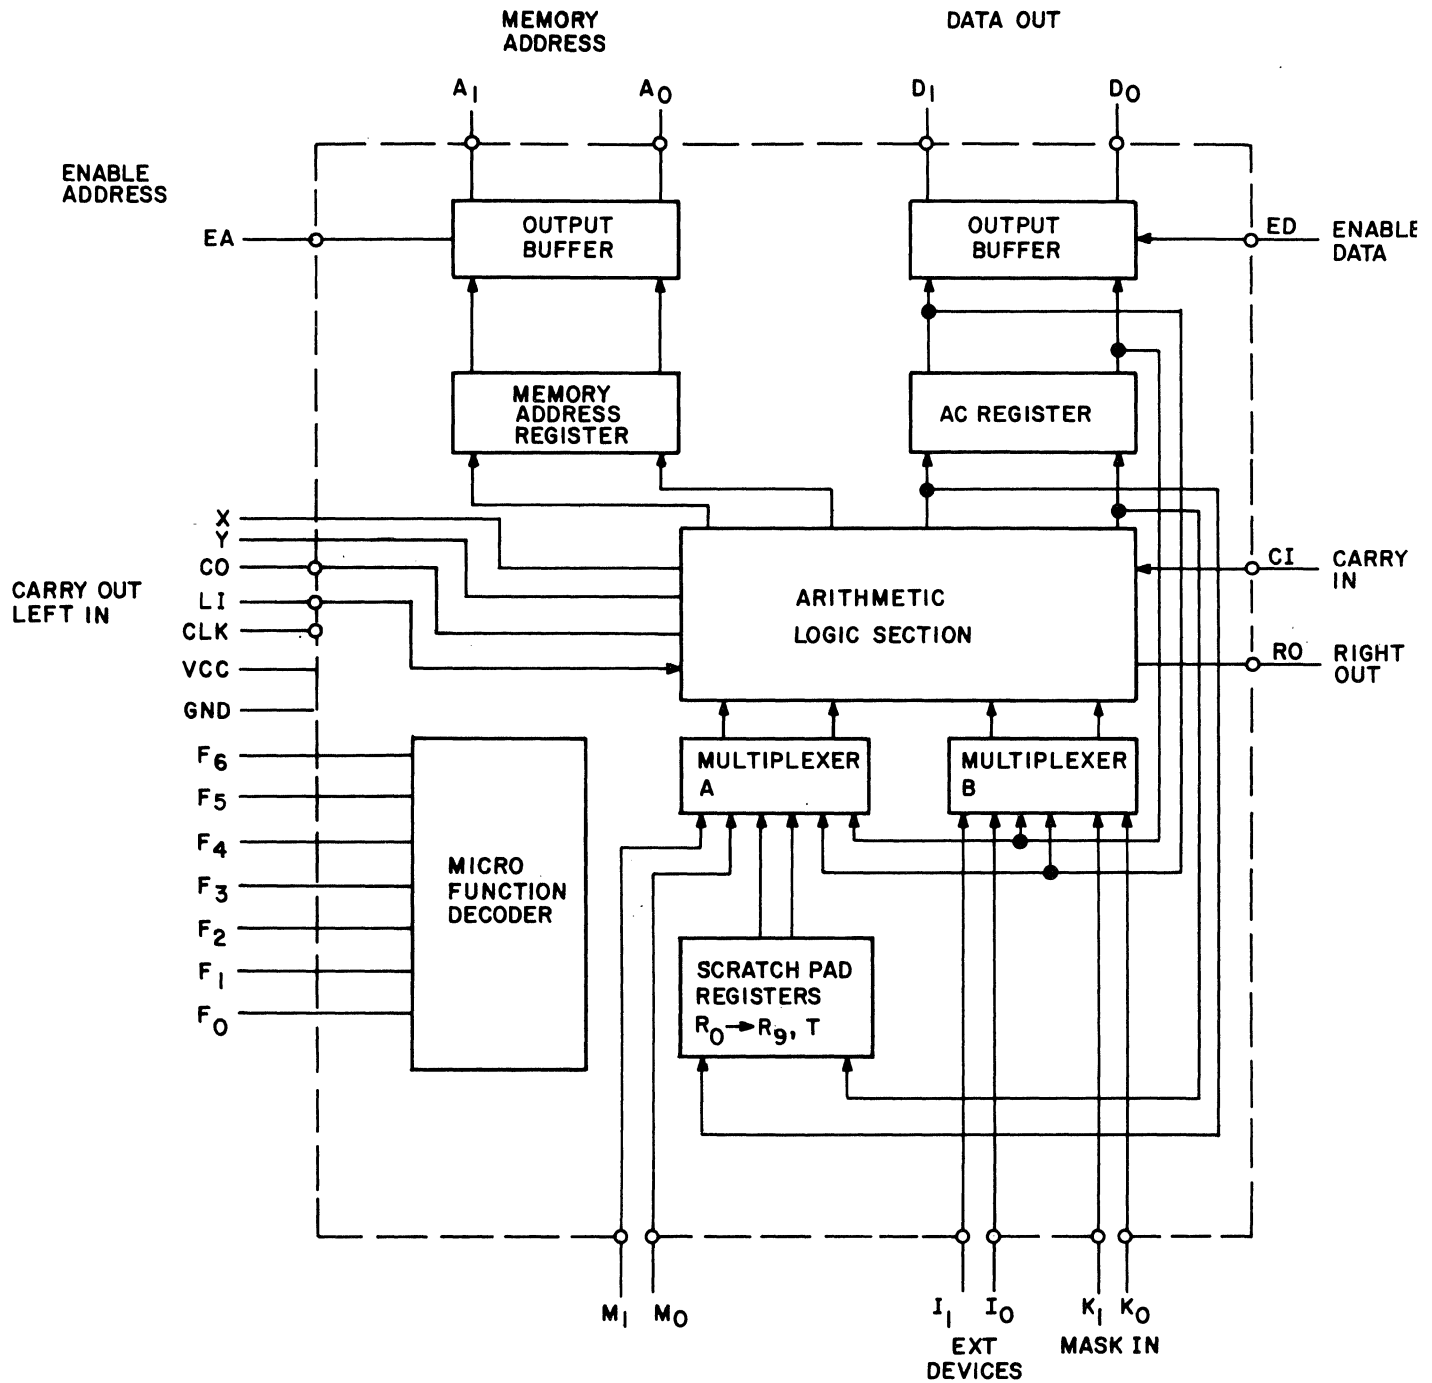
MEMORY ADDRESS

DATA OUT

$A_1$ $A_0$ $D_1$ $D_0$

ENABLE ADDRESS

EA

OUTPUT BUFFER

OUTPUT BUFFER

ED

ENABLE DATA

MEMORY ADDRESS REGISTER

AC REGISTER

X
Y
CO
LI
CLK
VCC
GND

CARRY OUT
LEFT IN

ARITHMETIC
LOGIC SECTION

CI

CARRY IN

RO

RIGHT OUT

MULTIPLEXER A

MULTIPLEXER B

$F_6$
$F_5$
$F_4$
$F_3$
$F_2$
$F_1$
$F_0$

MICRO FUNCTION DECODER

SCRATCH PAD REGISTERS
$R_0 \rightarrow R_9$, T

$M_1$ $M_0$

$I_1$ $I_0$
EXT DEVICES

$K_1$ $K_0$
MASK IN